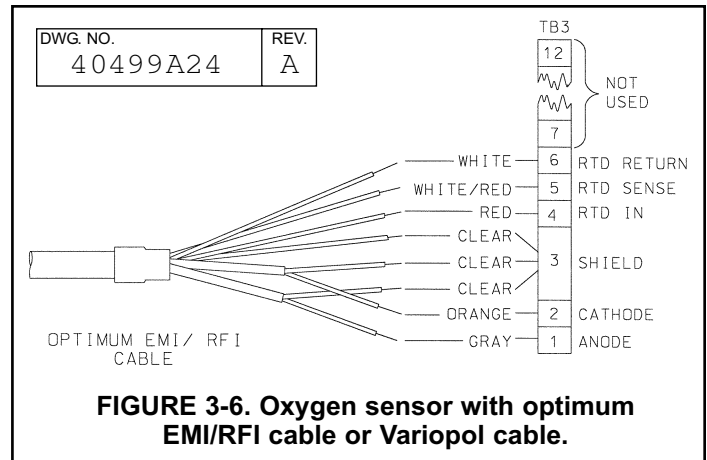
| DWG. NO. | REV. |
|---|---|
| 40499A24 | A |

TB3

12

7

NOT USED

WHITE 6 RTD RETURN

WHITE/RED 5 RTD SENSE

RED 4 RTD IN

CLEAR

CLEAR 3 SHIELD

CLEAR

ORANGE 2 CATHODE

GRAY 1 ANODE

OPTIMUM EMI/ RFI CABLE

FIGURE 3-6. Oxygen sensor with optimum EMI/RFI cable or Variopol cable.